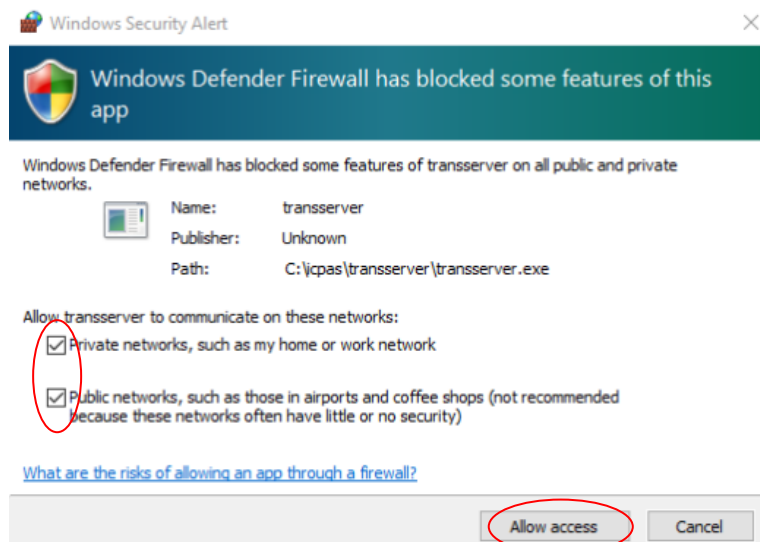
Windows Security Alert

Windows Defender Firewall has blocked some features of this app

Windows Defender Firewall has blocked some features of transserver on all public and private networks.

| Name: | transserver |
|---|---|
| Publisher: | Unknown |
| Path: | C:\icpas\transserver\transserver.exe |

Allow transserver to communicate on these networks:

Private networks, such as my home or work network

Public networks, such as those in airports and coffee shops (not recommended because these networks often have little or no security)

What are the risks of allowing an app through a firewall?

Allow access

Cancel